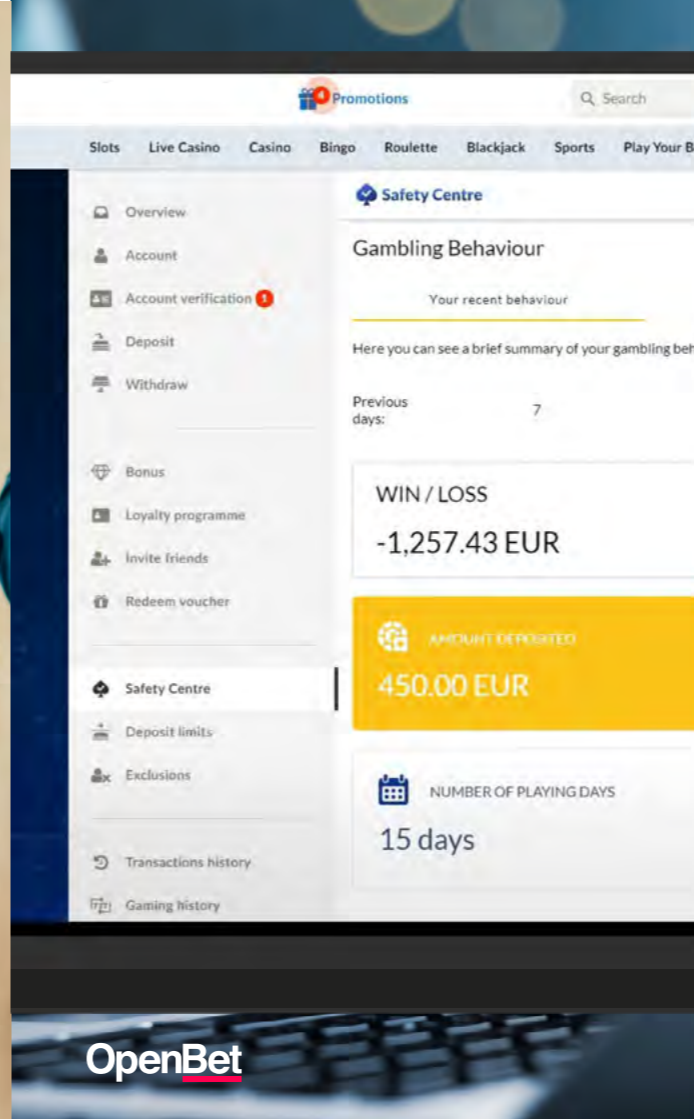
4 Promotions

Search

Slots Live Casino Casino Bingo Roulette Blackjack Sports Play Your B

Overview
Account
Account verification 1
Deposit
Withdraw

Bonus
Loyalty programme
Invite friends
Redeem voucher

Safety Centre
Deposit limits
Exclusions

Transactions history
Gaming history

Safety Centre

Gambling Behaviour

Your recent behaviour

Here you can see a brief summary of your gambling beh

Previous days: 7

WIN / LOSS
-1,257.43 EUR

AMOUNT DEPOSITED
450.00 EUR

NUMBER OF PLAYING DAYS
15 days

OpenBet